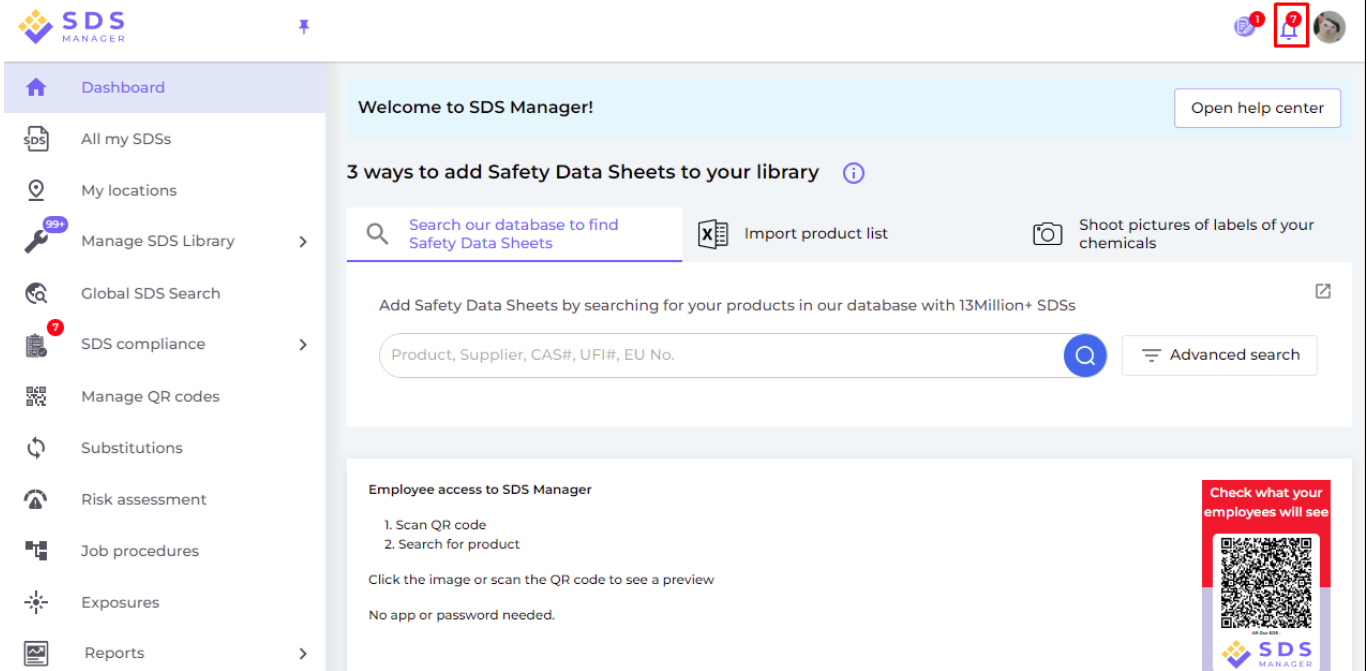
SDS MANAGER

1
7

Dashboard
All my SDSs
My locations
99+
Manage SDS Library
Global SDS Search
7
SDS compliance
Manage QR codes
Substitutions
Risk assessment
Job procedures
Exposures
Reports

Welcome to SDS Manager!

Open help center

3 ways to add Safety Data Sheets to your library

Search our database to find Safety Data Sheets

Import product list

Shoot pictures of labels of your chemicals

Add Safety Data Sheets by searching for your products in our database with 13Million+ SDSs

Product, Supplier, CAS#, UFI#, EU No.

Advanced search

Employee access to SDS Manager

1. Scan QR code
2. Search for product

Click the image or scan the QR code to see a preview

No app or password needed.

Check what your employees will see

All Our SDS

SDS MANAGER